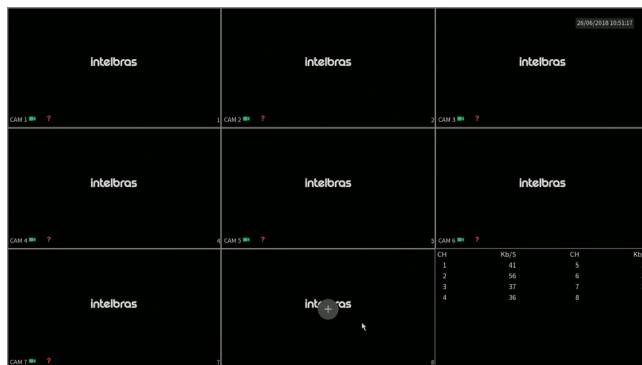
26/06/2018 10:51:17

intelbras

CAM 1 ? 1

intelbras

CAM 2 ? 2

intelbras

CAM 3 ?

intelbras

CAM 4 ? 4

intelbras

CAM 5 ? 5

intelbras

CAM 6 ?

intelbras

CAM 7 ? 7

intelbras

8

| CH | Kb/S | CH | Kb |
|---|---|---|---|
| 1 | 41 | 5 | |
| 2 | 56 | 6 | |
| 3 | 37 | 7 | |
| 4 | 36 | 8 | |